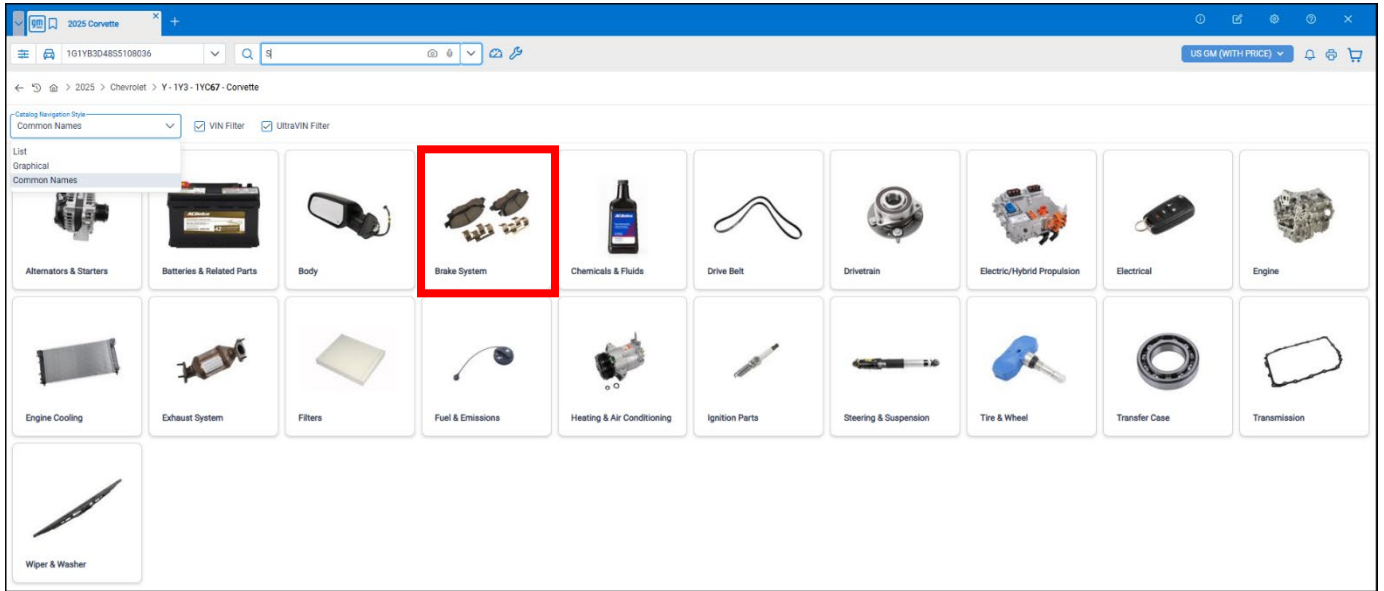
gm 2025 Corvette ×

1G1YB3D48S5108036

S

US GM (WITH PRICE)

2025 > Chevrolet > Y - 1Y3 - 1YC67 - Corvette

Catalog Navigation Style
Common Names

VIN Filter UltraVIN Filter

List
Graphical
Common Names

Alternators & Starters

Batteries & Related Parts

Body

Brake System

Chemicals & Fluids

Drive Belt

Drivetrain

Electric/Hybrid Propulsion

Electrical

Engine

Engine Cooling

Exhaust System

Filters

Fuel & Emissions

Heating & Air Conditioning

Ignition Parts

Steering & Suspension

Tire & Wheel

Transfer Case

Transmission

Wiper & Washer